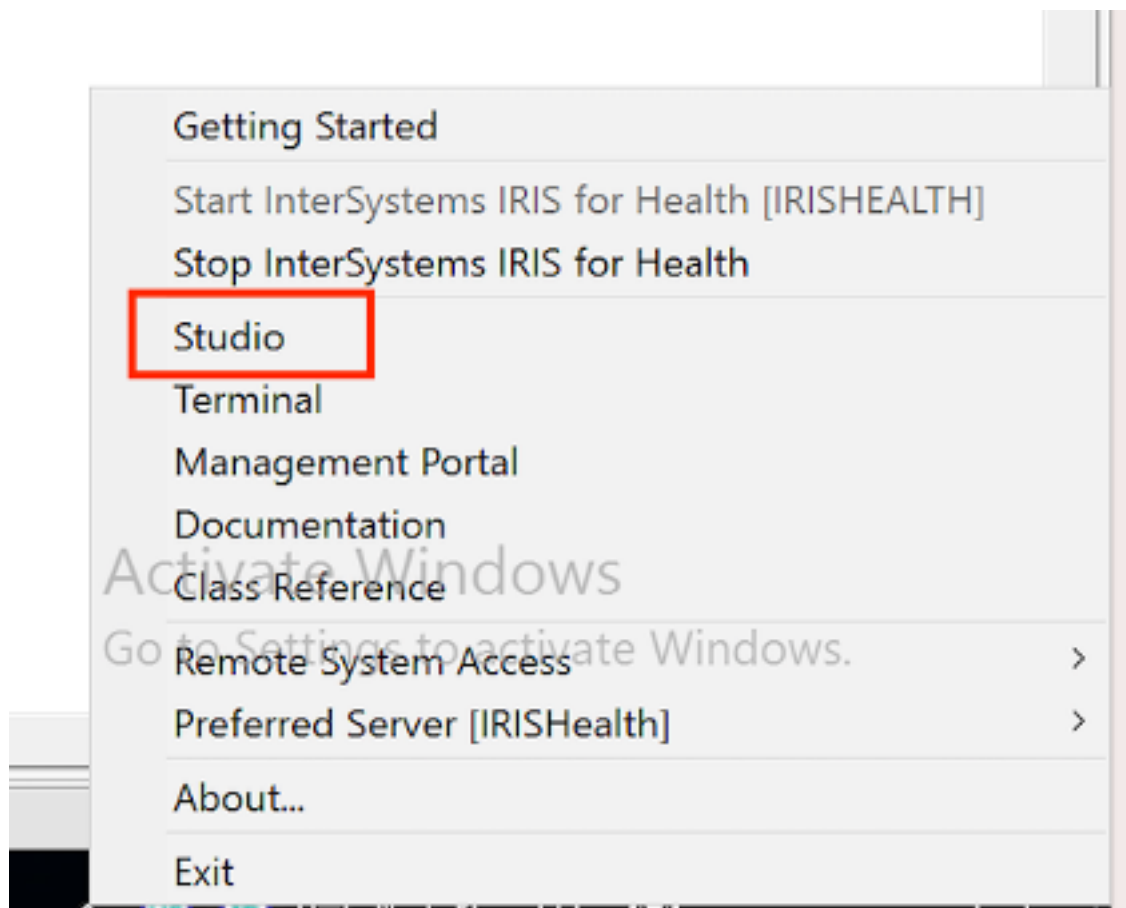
Getting Started
Start InterSystems IRIS for Health [IRISHEALTH]
Stop InterSystems IRIS for Health
Studio
Terminal
Management Portal
Documentation
Class Reference
Remote System Access >
Preferred Server [IRISHealth] >
About...
Exit

Activate Windows
Go to Settings to activate Windows.